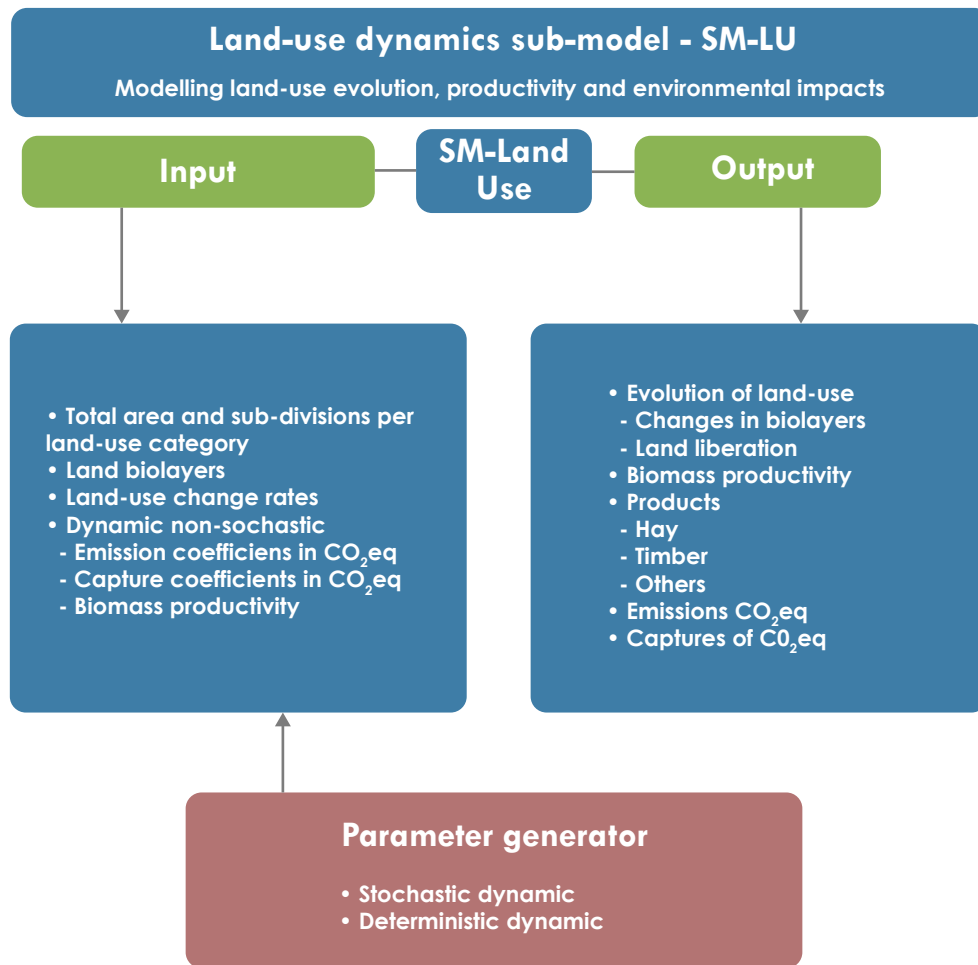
Land-use dynamics sub-model - SM-LU

Modelling land-use evolution, productivity and environmental impacts

Input

SM-Land Use

Output

• Total area and sub-divisions per land-use category
• Land biolayers
• Land-use change rates
• Dynamic non-sochastic
- Emission coefficiens in $CO_2$eq
- Capture coefficients in $CO_2$eq
- Biomass productivity

• Evolution of land-use
- Changes in biolayers
- Land liberation
• Biomass productivity
• Products
- Hay
- Timber
- Others
• Emissions $CO_2$eq
• Captures of $C0_2$eq

Parameter generator

• Stochastic dynamic
• Deterministic dynamic